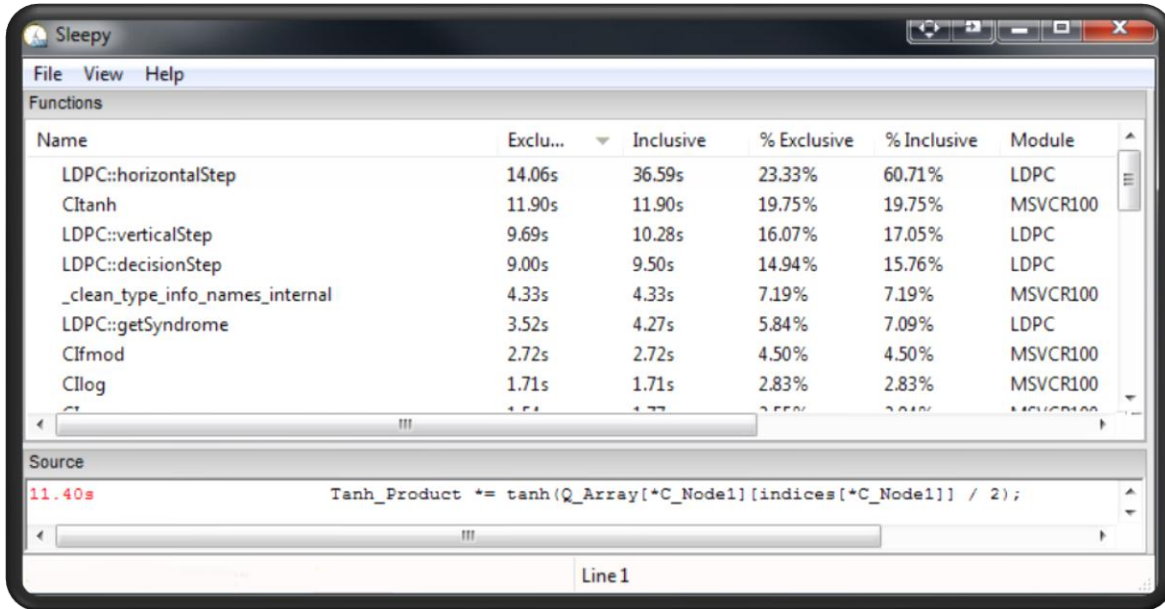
Sleepy

File View Help

Functions

| Name | Exclu... | Inclusive | % Exclusive | % Inclusive | Module |
|---|---|---|---|---|---|
| LDPC::horizontalStep | 14.06s | 36.59s | 23.33% | 60.71% | LDPC |
| CItanh | 11.90s | 11.90s | 19.75% | 19.75% | MSVCR100 |
| LDPC::verticalStep | 9.69s | 10.28s | 16.07% | 17.05% | LDPC |
| LDPC::decisionStep | 9.00s | 9.50s | 14.94% | 15.76% | LDPC |
| _clean_type_info_names_internal | 4.33s | 4.33s | 7.19% | 7.19% | MSVCR100 |
| LDPC::getSyndrome | 3.52s | 4.27s | 5.84% | 7.09% | LDPC |
| CIfmod | 2.72s | 2.72s | 4.50% | 4.50% | MSVCR100 |
| CIlog | 1.71s | 1.71s | 2.83% | 2.83% | MSVCR100 |
| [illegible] | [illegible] | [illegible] | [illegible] | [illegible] | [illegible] |

Source

11.40s Tanh_Product *= tanh(Q_Array[*C_Node1][indices[*C_Node1]] / 2);

Line 1